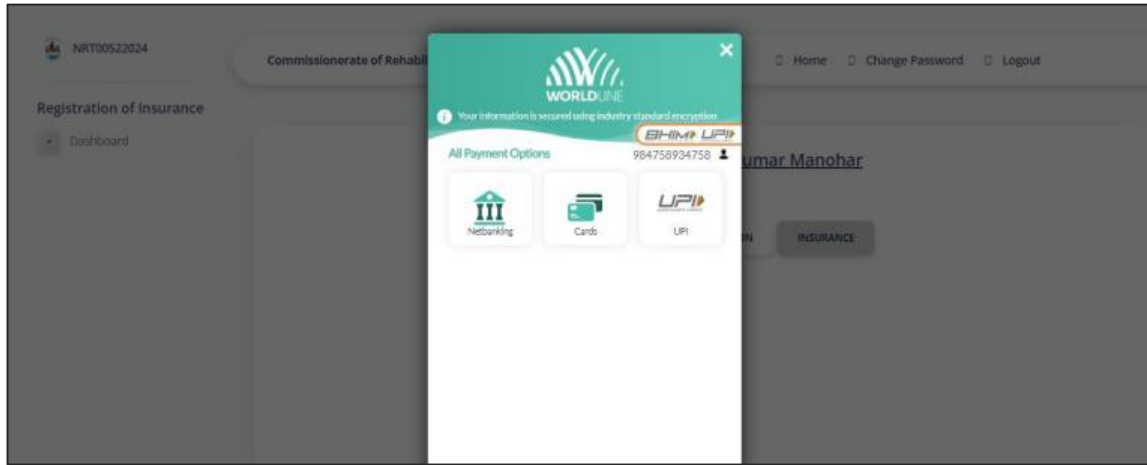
NRT00522024

Commissionerate of Rehabil

Home Change Password Logout

Registration of Insurance

Dashboard

WORLDLINE

Your information is secured using industry standard encryption

BHIM UPI

All Payment Options

984758934758

umar Manohar

Netbanking

Cards

UPI

UPI

N

INSURANCE